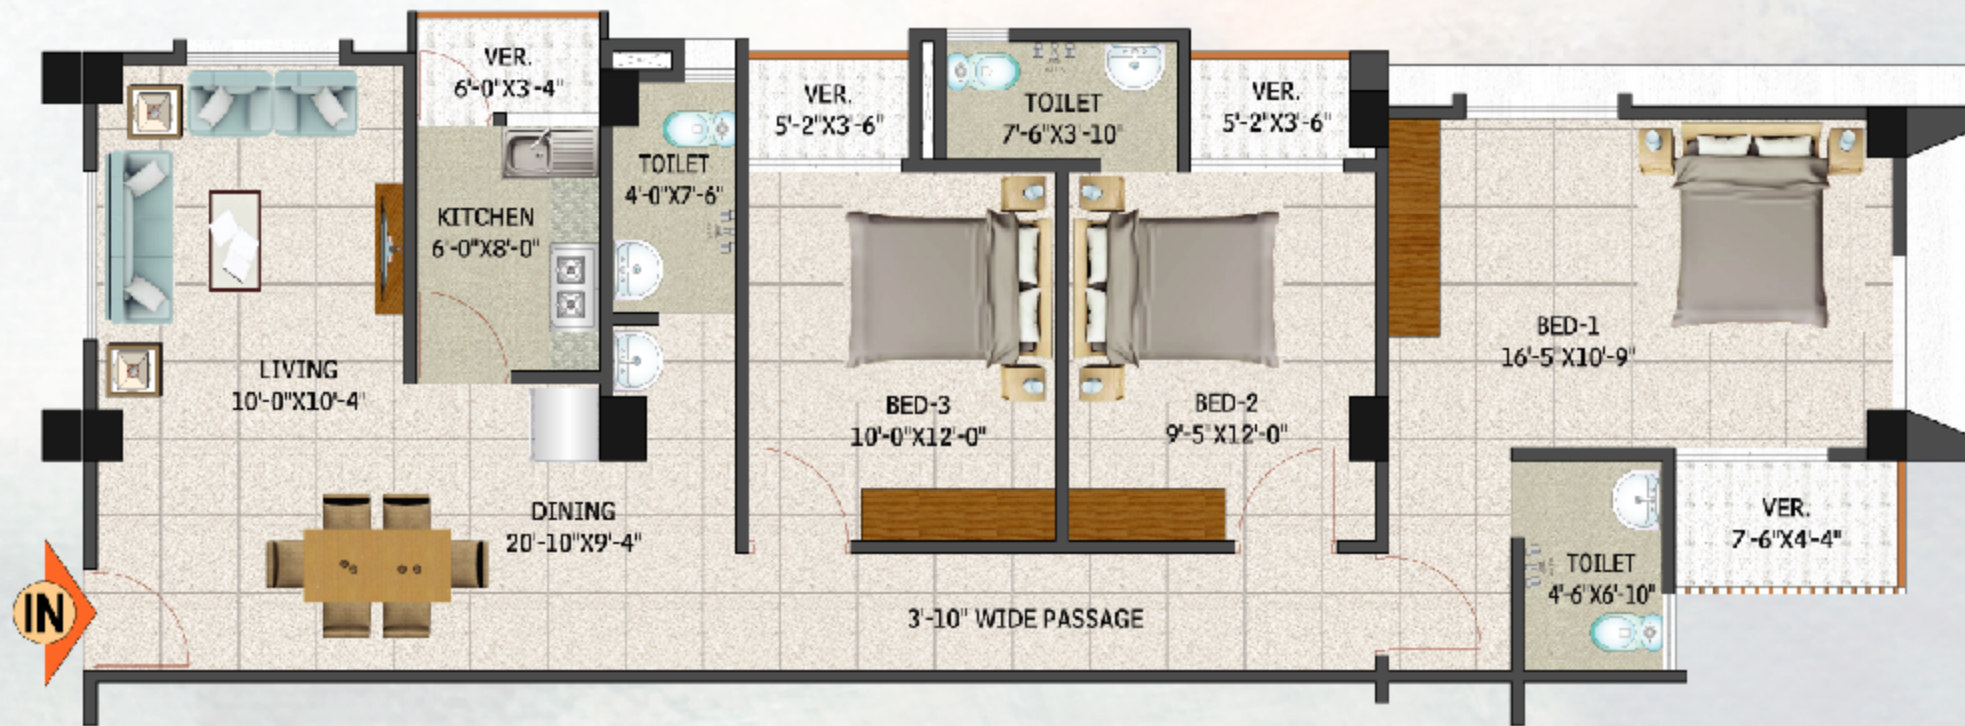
VER.
6'-0"X3'-4"

VER.
5'-2"X3'-6"

TOILET
7'-6"X3'-10"

VER.
5'-2"X3'-6"

TOILET
4'-0"X7'-6"

KITCHEN
6'-0"X8'-0"

LIVING
10'-0"X10'-4"

BED-3
10'-0"X12'-0"

BED-2
9'-5"X12'-0"

BED-1
16'-5"X10'-9"

DINING
20'-10"X9'-4"

VER.
7'-6"X4'-4"

TOILET
4'-6"X6'-10"

IN

3'-10" WIDE PASSAGE